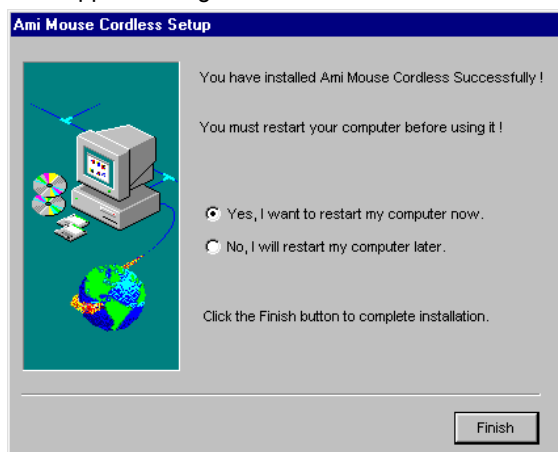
Ami Mouse Cordless Setup

You have installed Ami Mouse Cordless Successfully !

You must restart your computer before using it !

Yes, I want to restart my computer now.

No, I will restart my computer later.

Click the Finish button to complete installation.

Finish